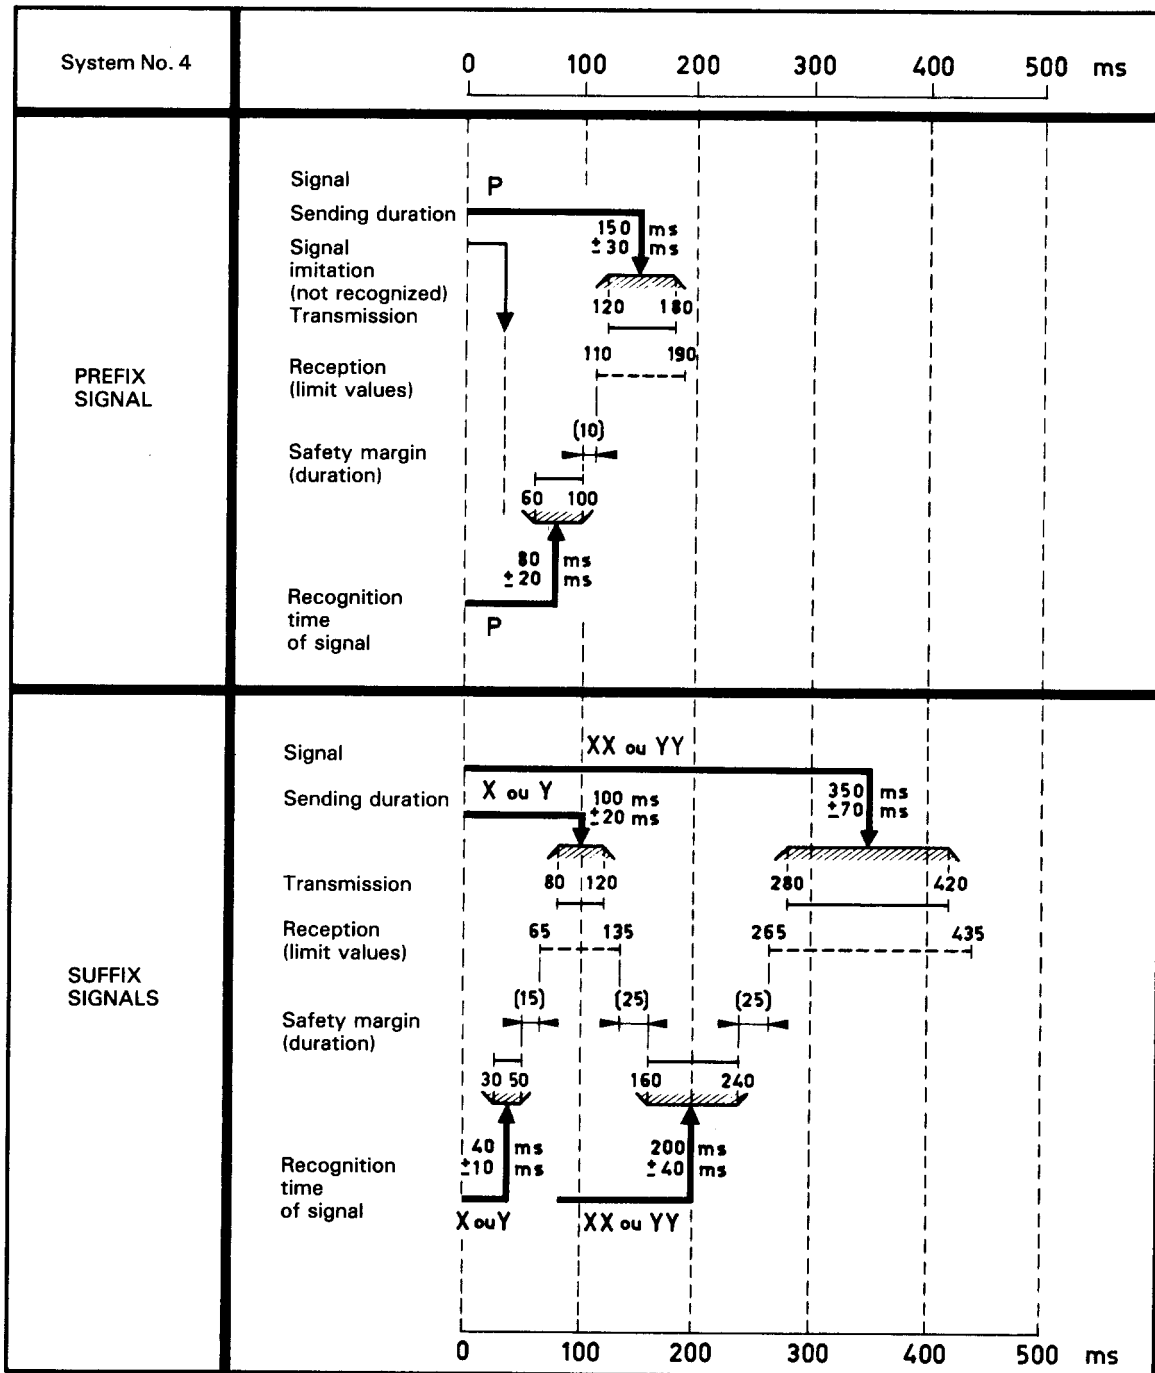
System No. 4

0 100 200 300 400 500 ms

PREFIX SIGNAL

Signal
P
Sending duration
150 ms
± 30 ms
Signal imitation (not recognized)
Transmission
120 180
Reception (limit values)
110 190
Safety margin (duration)
(10)
60 100
80 ms
± 20 ms
Recognition time of signal
P

SUFFIX SIGNALS

Signal
XX ou YY
350 ms
±70 ms
Sending duration
X ou Y
100 ms
±20 ms
Transmission
80 120
280 420
Reception (limit values)
65 135
265 435
Safety margin (duration)
(15) (25) (25)
30 50
160 240
40 ms
±10 ms
200 ms
± 40 ms
Recognition time of signal
X ou Y
XX ou YY

0 100 200 300 400 500 ms